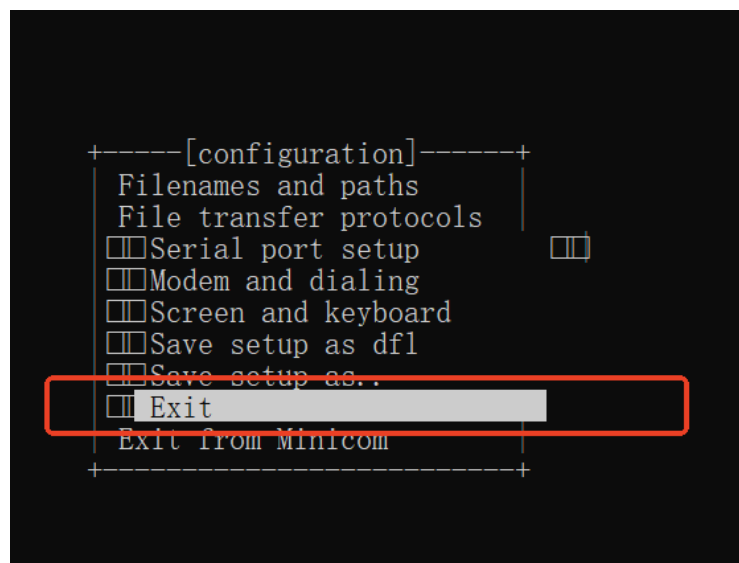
+-----[configuration]------+
| Filenames and paths |
| File transfer protocols |
Serial port setup
Modem and dialing
Screen and keyboard
Save setup as dfl
Save setup as..
Exit
| Exit from Minicom |
+--------------------------+